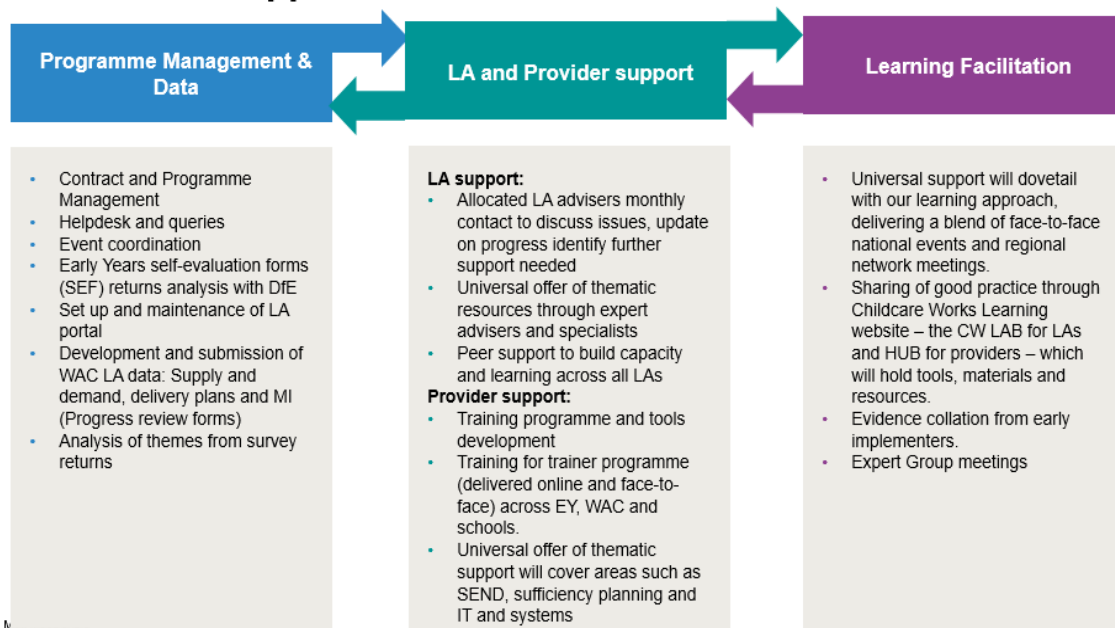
Programme Management & Data

LA and Provider support

Learning Facilitation

- Contract and Programme Management
- Helpdesk and queries
- Event coordination
- Early Years self-evaluation forms (SEF) returns analysis with DfE
- Set up and maintenance of LA portal
- Development and submission of WAC LA data: Supply and demand, delivery plans and MI (Progress review forms)
- Analysis of themes from survey returns

LA support:
- Allocated LA advisers monthly contact to discuss issues, update on progress identify further support needed
- Universal offer of thematic resources through expert advisers and specialists
- Peer support to build capacity and learning across all LAs

Provider support:
- Training programme and tools development
- Training for trainer programme (delivered online and face-to-face) across EY, WAC and schools.
- Universal offer of thematic support will cover areas such as SEND, sufficiency planning and IT and systems

- Universal support will dovetail with our learning approach, delivering a blend of face-to-face national events and regional network meetings.
- Sharing of good practice through Childcare Works Learning website – the CW LAB for LAs and HUB for providers – which will hold tools, materials and resources.
- Evidence collation from early implementers.
- Expert Group meetings